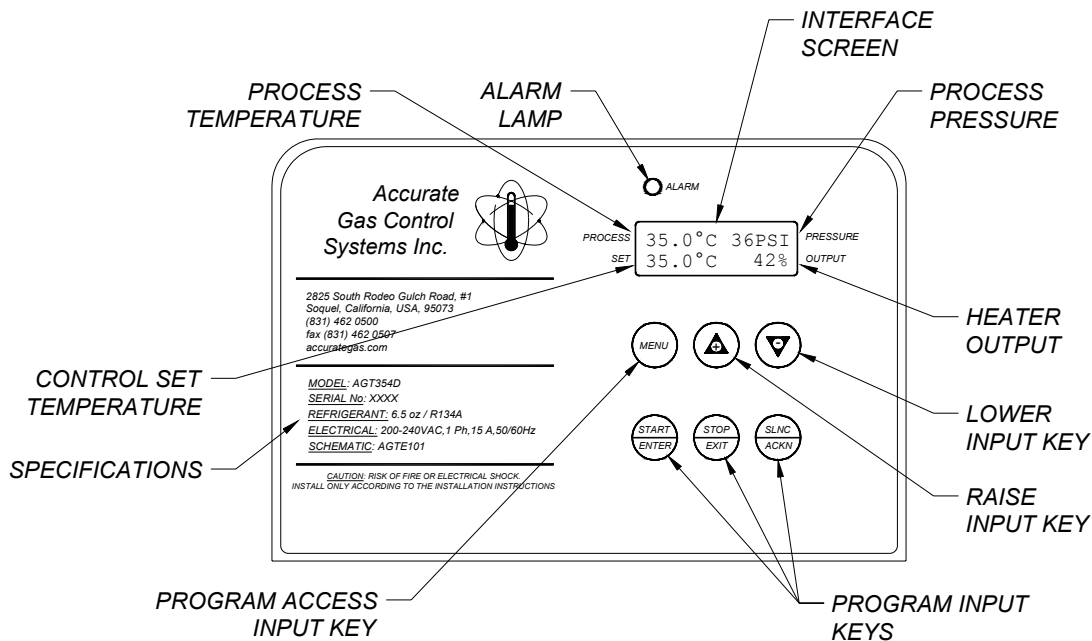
INTERFACE SCREEN

PROCESS TEMPERATURE

ALARM LAMP

PROCESS PRESSURE

ALARM

Accurate Gas Control Systems Inc.

PROCESS 35.0°C 36PSI PRESSURE
SET 35.0°C 42% OUTPUT

2825 South Rodeo Gulch Road, #1
Soquel, California, USA, 95073
(831) 462 0500
fax (831) 462 0507
accurategas.com

HEATER OUTPUT

MENU

CONTROL SET TEMPERATURE

MODEL: AGT354D
SERIAL No: XXXX
REFRIGERANT: 6.5 oz / R134A
ELECTRICAL: 200-240VAC,1 Ph,15 A,50/60Hz
SCHEMATIC: AGTE101

LOWER INPUT KEY

START ENTER

STOP EXIT

SLNC ACKN

SPECIFICATIONS

CAUTION: RISK OF FIRE OR ELECTRICAL SHOCK
INSTALL ONLY ACCORDING TO THE INSTALLATION INSTRUCTIONS

RAISE INPUT KEY

PROGRAM ACCESS INPUT KEY

PROGRAM INPUT KEYS